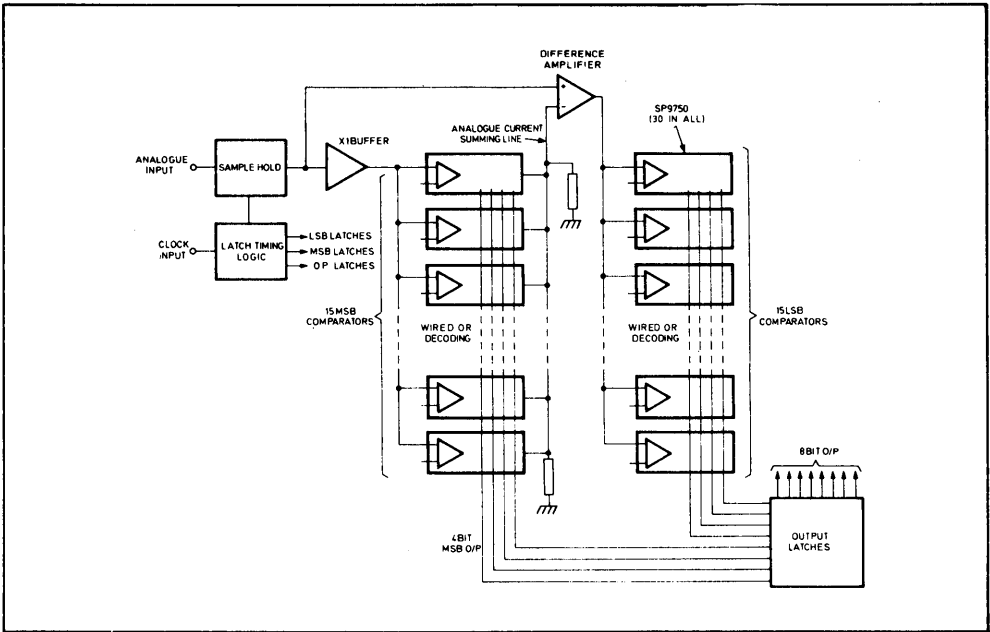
DIFFERENCE AMPLIFIER

SP9750 (30 IN ALL)

ANALOGUE CURRENT SUMMING LINE

ANALOGUE INPUT

SAMPLE HOLD

X1BUFFER

CLOCK INPUT

LATCH TIMING LOGIC

LSB LATCHES
MSB LATCHES
O/P LATCHES

15MSB COMPARATORS

WIRED OR DECODING

WIRED OR DECODING

15LSB COMPARATORS

8BIT O/P

4BIT MSB O/P

OUTPUT LATCHES